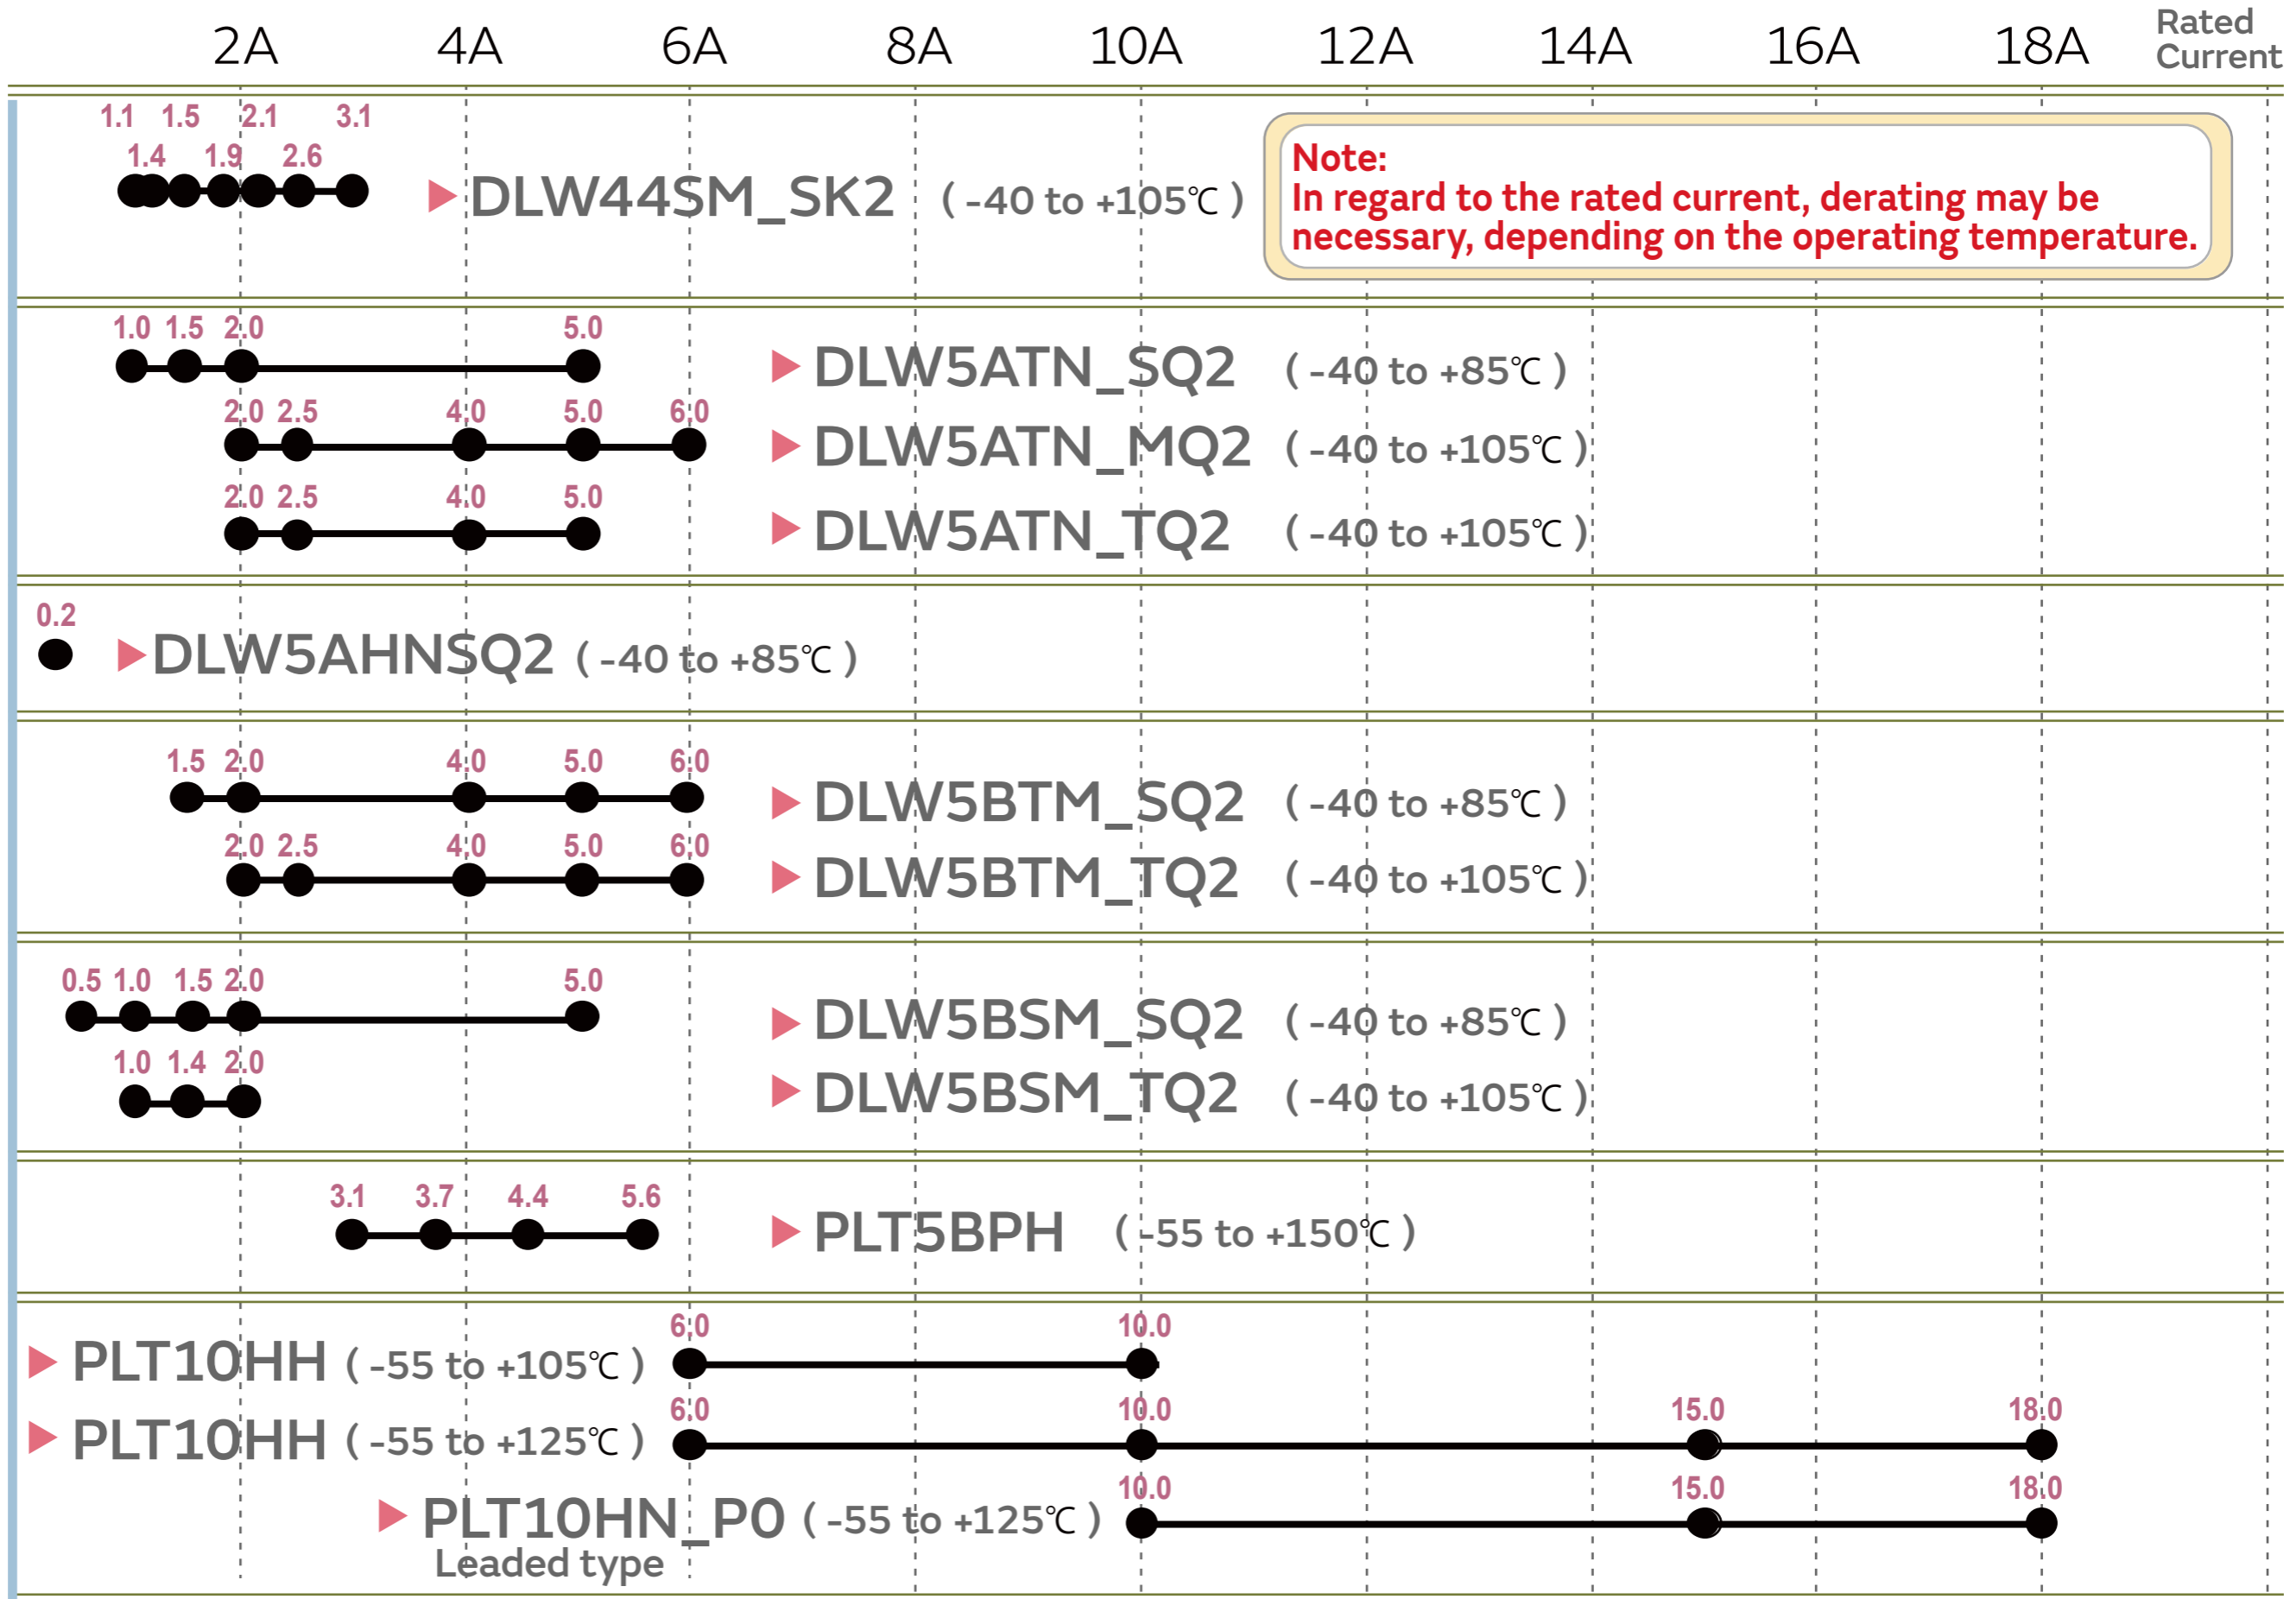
2A 4A 6A 8A 10A 12A 14A 16A 18A Rated Current

1.1 1.5 2.1 3.1
1.4 1.9 2.6
▶ DLW44SM_SK2 ( -40 to +105℃ )

Note:
In regard to the rated current, derating may be necessary, depending on the operating temperature.

1.0 1.5 2.0 5.0
▶ DLW5ATN_SQ2 ( -40 to +85℃ )
2.0 2.5 4.0 5.0 6.0
▶ DLW5ATN_MQ2 ( -40 to +105℃ )
2.0 2.5 4.0 5.0
▶ DLW5ATN_TQ2 ( -40 to +105℃ )

0.2
▶ DLW5AHNSQ2 ( -40 to +85℃ )

1.5 2.0 4.0 5.0 6.0
▶ DLW5BTM_SQ2 ( -40 to +85℃ )
2.0 2.5 4.0 5.0 6.0
▶ DLW5BTM_TQ2 ( -40 to +105℃ )

0.5 1.0 1.5 2.0 5.0
▶ DLW5BSM_SQ2 ( -40 to +85℃ )
1.0 1.4 2.0
▶ DLW5BSM_TQ2 ( -40 to +105℃ )

3.1 3.7 4.4 5.6
▶ PLT5BPH ( -55 to +150℃ )

6.0 10.0
▶ PLT10HH ( -55 to +105℃ )
6.0 10.0 15.0 18.0
▶ PLT10HH ( -55 to +125℃ )
10.0 15.0 18.0
▶ PLT10HN_P0 ( -55 to +125℃ )
Leaded type